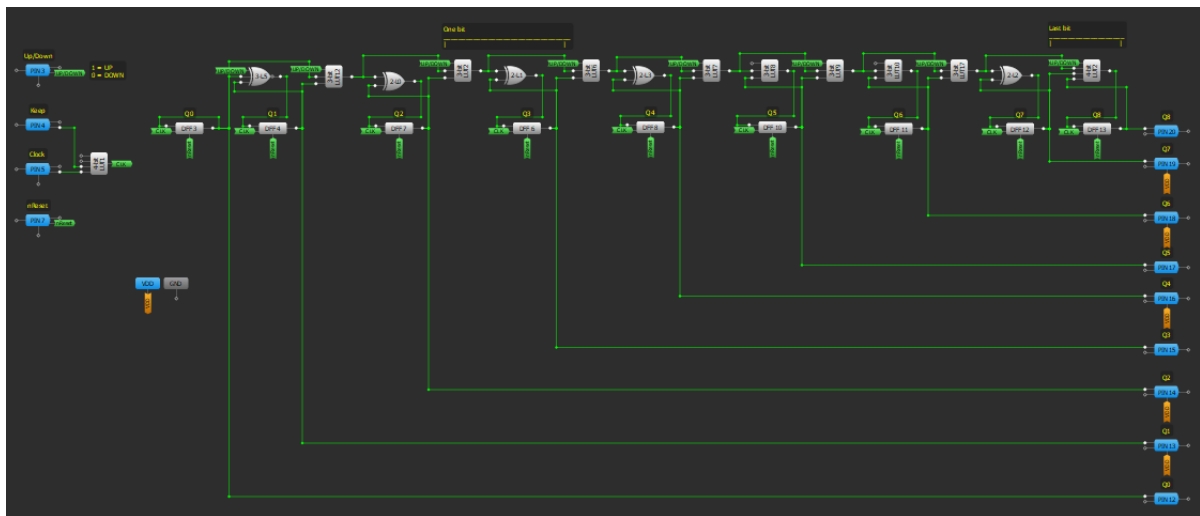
Up/Down
PIN 3
1 = UP
0 = DOWN
Keep
PIN 4
Clock
PIN 5
nReset
PIN 7
VDD
GND
One bit
Last bit
Q0
DFF 3
Q1
DFF 4
Q2
DFF 7
Q3
DFF 6
Q4
DFF 8
Q5
DFF 10
Q6
DFF 11
Q7
DFF 12
Q8
DFF 13
Q8
PIN 20
Q7
PIN 19
Q6
PIN 18
Q5
PIN 17
Q4
PIN 16
Q3
PIN 15
Q2
PIN 14
Q1
PIN 13
Q0
PIN 12